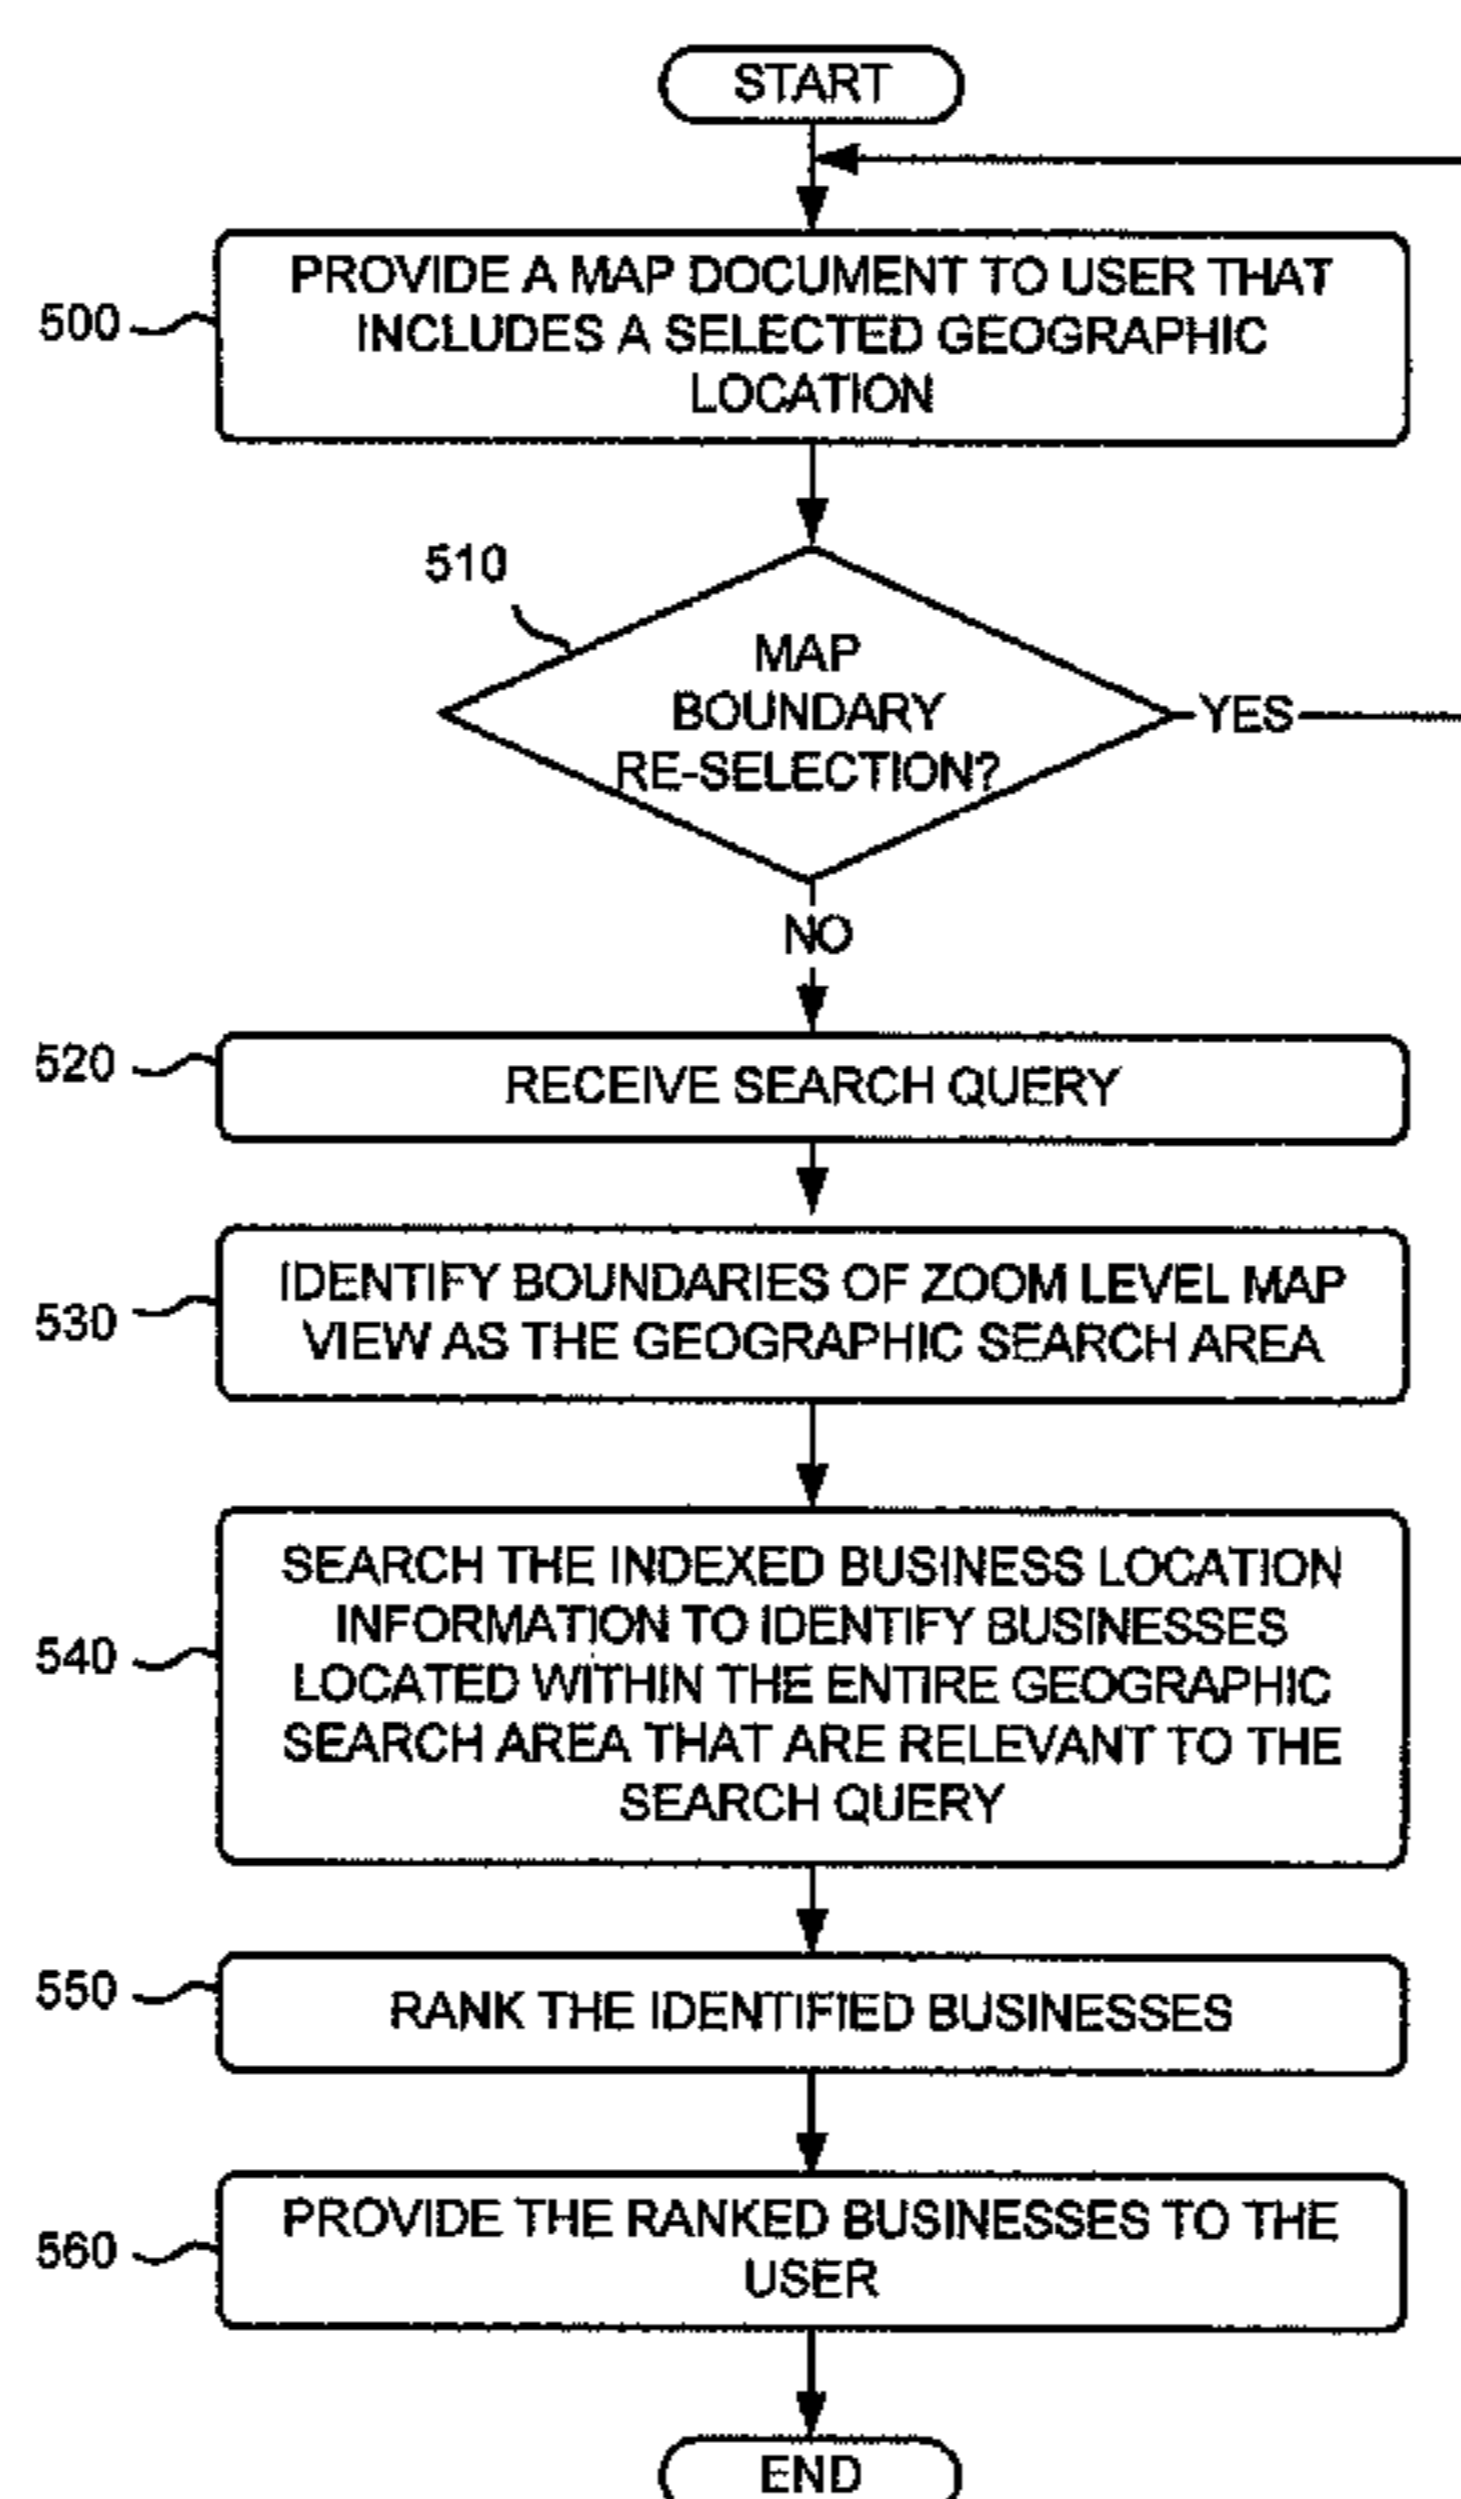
START

500

PROVIDE A MAP DOCUMENT TO USER THAT INCLUDES A SELECTED GEOGRAPHIC LOCATION

510

MAP BOUNDARY RE-SELECTION?

YES

NO

520

RECEIVE SEARCH QUERY

530

IDENTIFY BOUNDARIES OF ZOOM LEVEL MAP VIEW AS THE GEOGRAPHIC SEARCH AREA

540

SEARCH THE INDEXED BUSINESS LOCATION INFORMATION TO IDENTIFY BUSINESSES LOCATED WITHIN THE ENTIRE GEOGRAPHIC SEARCH AREA THAT ARE RELEVANT TO THE SEARCH QUERY

550

RANK THE IDENTIFIED BUSINESSES

560

PROVIDE THE RANKED BUSINESSES TO THE USER

END